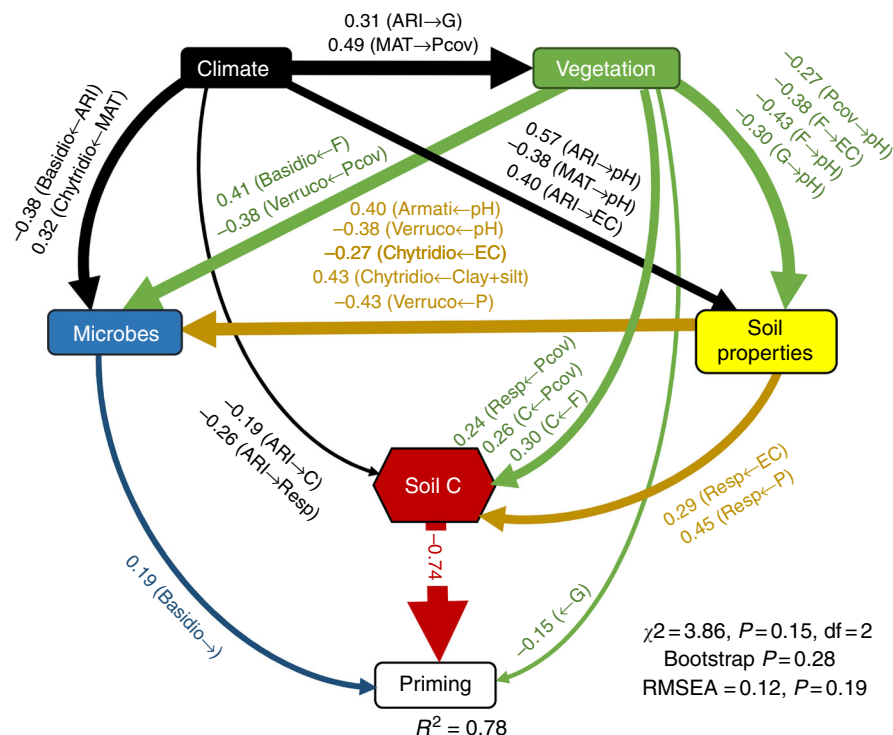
0.31 (ARI→G)
0.49 (MAT→Pcov)

Climate

Vegetation

−0.38 (Basidio←ARI)
0.32 (Chytridio←MAT)

−0.27 (Pcov→pH)
−0.38 (F→EC)
−0.43 (F→pH)
−0.30 (G→pH)

0.41 (Basidio←F)
−0.38 (Verruco←Pcov)

0.57 (ARI→pH)
−0.38 (MAT→pH)
0.40 (ARI→EC)

0.40 (Armati←pH)
−0.38 (Verruco←pH)
−0.27 (Chytridio←EC)
0.43 (Chytridio←Clay+silt)
−0.43 (Verruco←P)

Microbes

Soil properties

−0.19 (ARI→C)
−0.26 (ARI→Resp)

0.24 (Resp←Pcov)
0.26 (C←Pcov)
0.30 (C←F)

Soil C

0.29 (Resp←EC)
0.45 (Resp←P)

−0.74

0.19 (Basidio→)

−0.15 (←G)

Priming

$R^2$ = 0.78

$\chi2 = 3.86$, $P = 0.15$, df = 2
Bootstrap $P = 0.28$
RMSEA = 0.12, $P = 0.19$